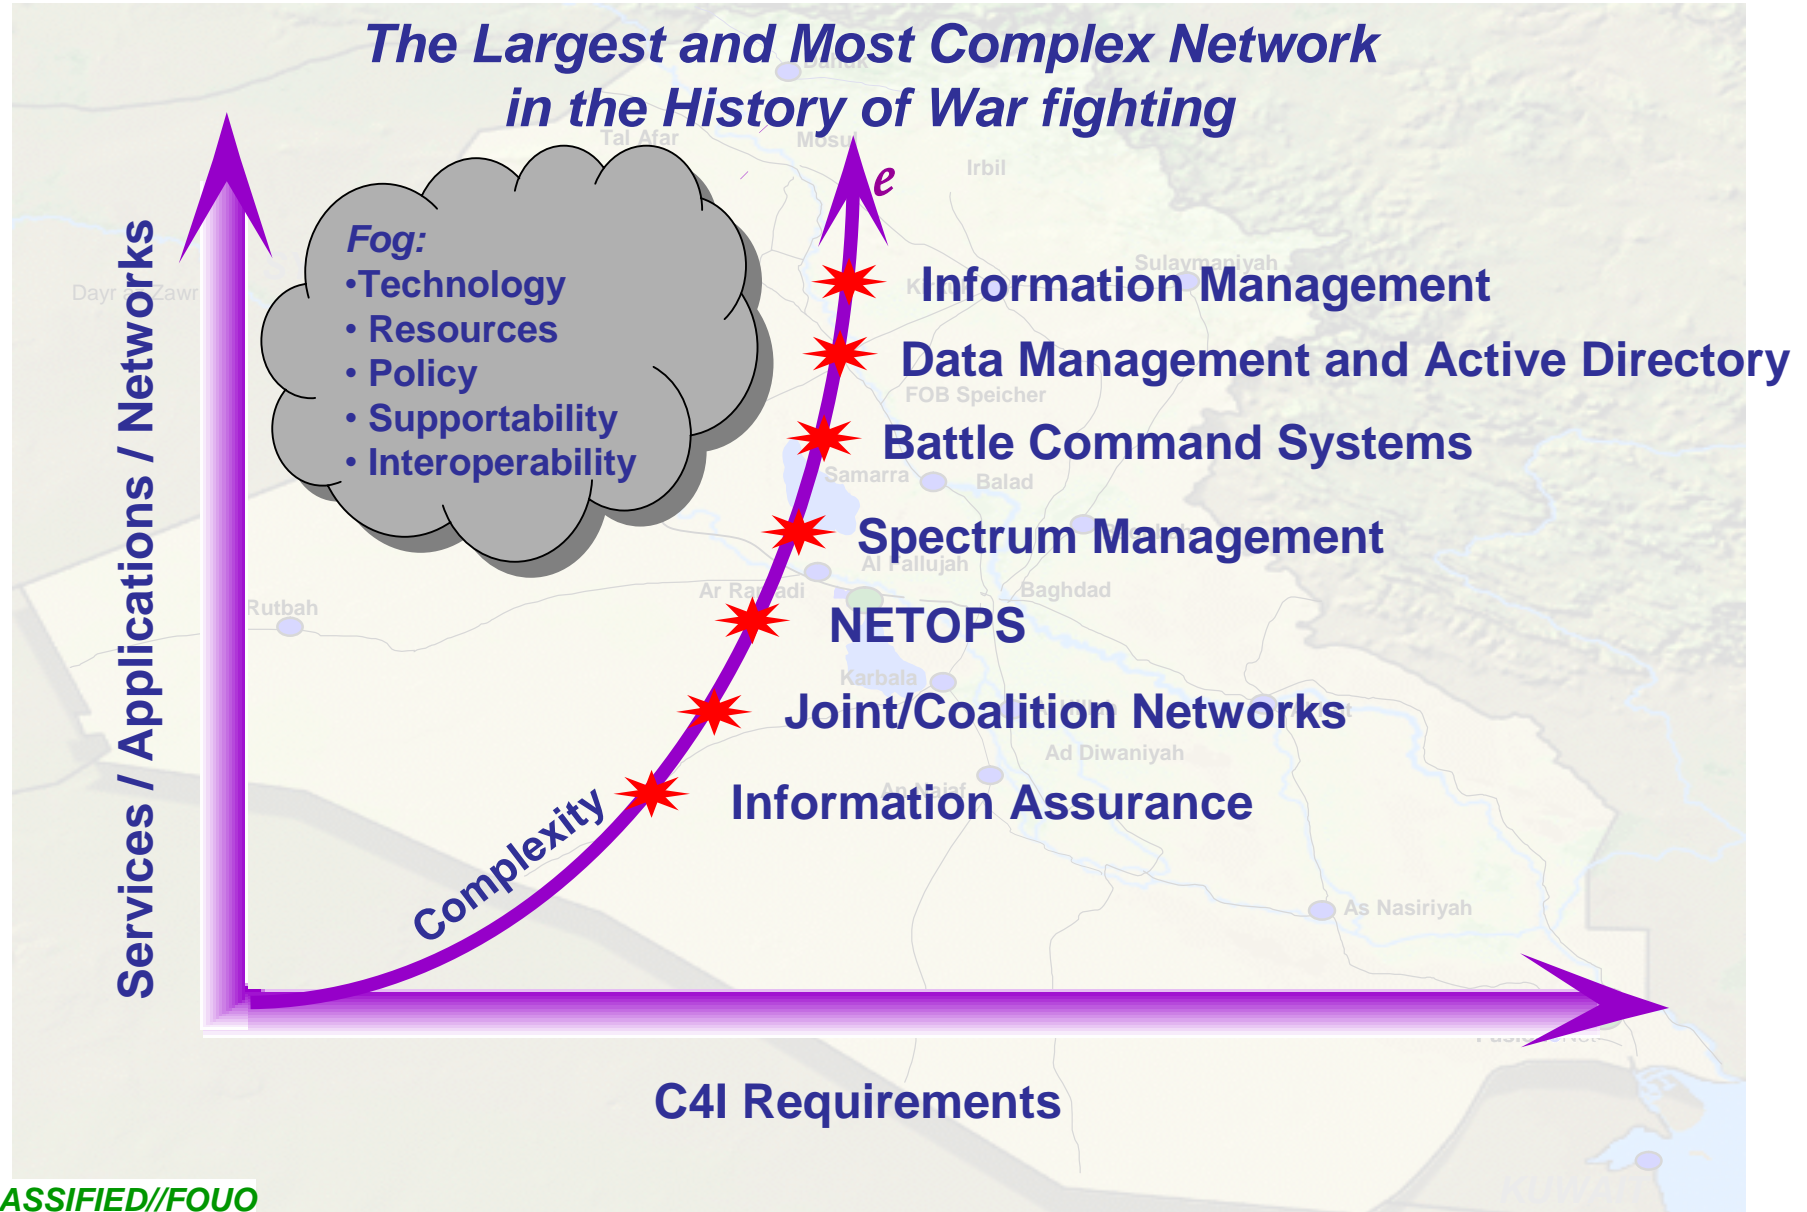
The Largest and Most Complex Network in the History of War fighting

Services / Applications / Networks

Fog:
•Technology
• Resources
• Policy
• Supportability
• Interoperability

$e$

Information Management
Data Management and Active Directory
Battle Command Systems
Spectrum Management
NETOPS
Joint/Coalition Networks
Information Assurance

Complexity

C4I Requirements

Tal Afar
Mosul
Irbil
Sulaymaniyah
Dayr az Zawr
FOB Speicher
Samarra
Balad
Al Fallujah
Ar Ramadi
Baghdad
Rutbah
Karbala
Ad Diwaniyah
As Nasiriyah

ASSIFIED//FOUO